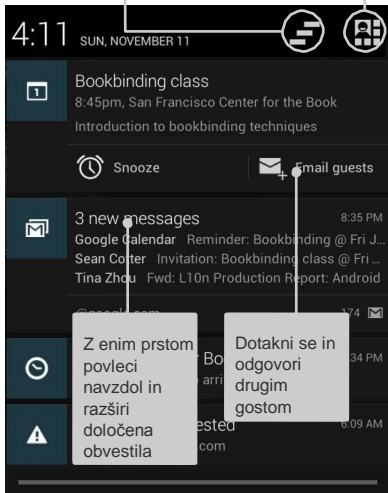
4:11 SUN, NOVEMBER 11

Bookbinding class
8:45pm, San Francisco Center for the Book
Introduction to bookbinding techniques

Snooze

Email guests

3 new messages
8:35 PM
Google Calendar Reminder: Bookbinding @ Fri J...
Sean Cotter Invitation: Bookbinding class @ Fri ...
Tina Zhou Fwd: L10n Production Report: Android

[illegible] 174

Z enim prstom povleci navzdol in razširi določena obvestila

Dotakni se in odgovori drugim gostom

Bo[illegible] arri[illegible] 34 PM

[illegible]ested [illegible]com 6:09 AM